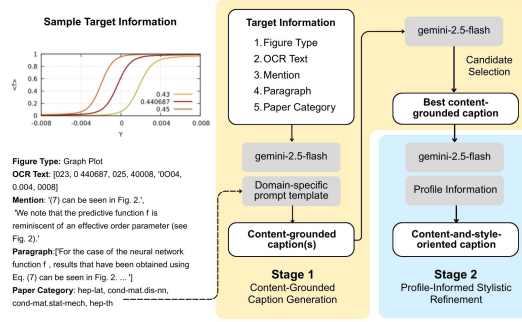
Sample Target Information

1
0.8
0.6
0.4
0.2
0
-0.008 -0.004 0 0.004 0.008
Y

0.43
0.440687
0.45

Figure Type: Graph Plot
OCR Text: [023, 0 440687, 025, 40008, 'OO04, 0.004, 0008]
Mention: '(7) can be seen in Fig. 2.',
'We note that the predictive function f is reminiscent of an effective order parameter (see Fig. 2).'
Paragraph:['For the case of the neural network function f , results that have been obtained using Eq. (7) can be seen in Fig. 2. ... ']
Paper Category: hep-lat, cond-mat.dis-nn, cond-mat.stat-mech, hep-th

Target Information
1. Figure Type
2. OCR Text
3. Mention
4. Paragraph
5. Paper Category

gemini-2.5-flash

Domain-specific prompt template

Content-grounded caption(s)

Stage 1
Content-Grounded Caption Generation

gemini-2.5-flash

Candidate Selection

Best content-grounded caption

gemini-2.5-flash

Profile Information

Content-and-style-oriented caption

Stage 2
Profile-Informed Stylistic Refinement